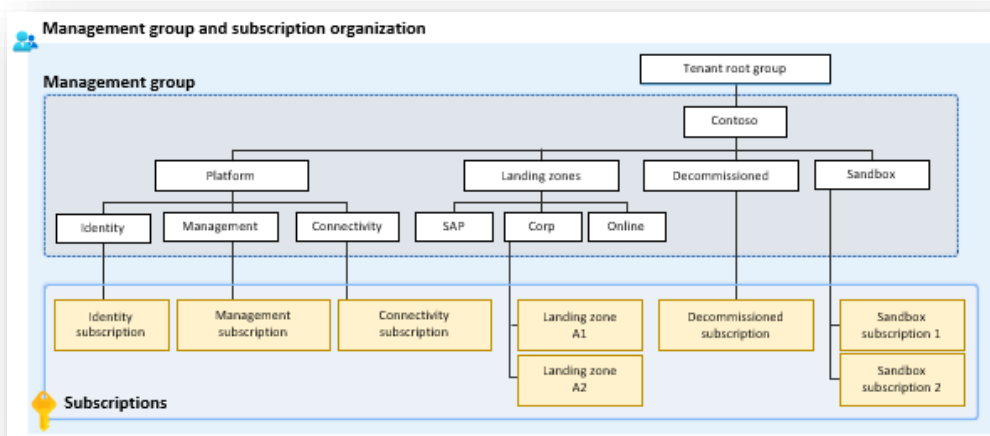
Management group and subscription organization

Management group

Tenant root group

Contoso

Platform

Landing zones

Decommissioned

Sandbox

Identity

Management

Connectivity

SAP

Corp

Online

Identity subscription

Management subscription

Connectivity subscription

Landing zone A1

Landing zone A2

Decommissioned subscription

Sandbox subscription 1

Sandbox subscription 2

Subscriptions